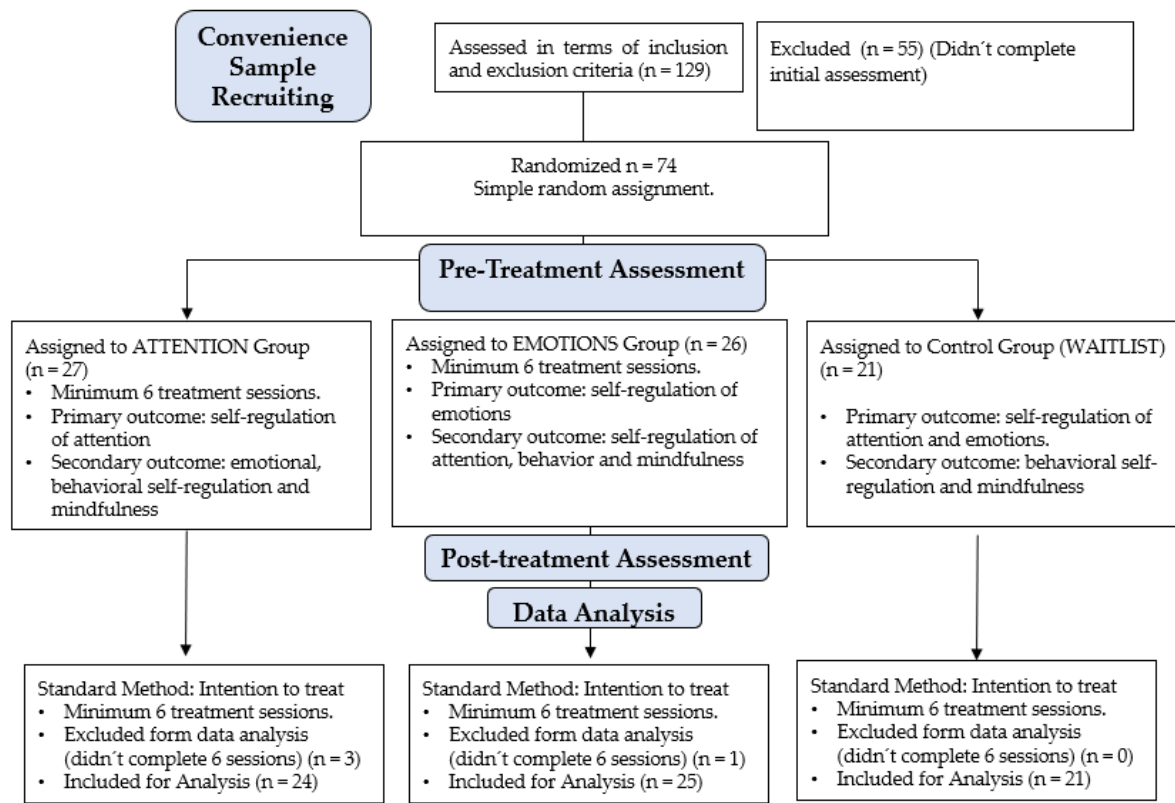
Convenience Sample Recruiting

Assessed in terms of inclusion and exclusion criteria (n = 129)

Excluded (n = 55) (Didn´t complete initial assessment)

Randomized n = 74
Simple random assignment.

Pre-Treatment Assessment

Assigned to ATTENTION Group (n = 27)
• Minimum 6 treatment sessions.
• Primary outcome: self-regulation of attention
• Secondary outcome: emotional, behavioral self-regulation and mindfulness

Assigned to EMOTIONS Group (n = 26)
• Minimum 6 treatment sessions.
• Primary outcome: self-regulation of emotions
• Secondary outcome: self-regulation of attention, behavior and mindfulness

Assigned to Control Group (WAITLIST) (n = 21)
• Primary outcome: self-regulation of attention and emotions.
• Secondary outcome: behavioral self-regulation and mindfulness

Post-treatment Assessment

Data Analysis

Standard Method: Intention to treat
• Minimum 6 treatment sessions.
• Excluded form data analysis (didn´t complete 6 sessions) (n = 3)
• Included for Analysis (n = 24)

Standard Method: Intention to treat
• Minimum 6 treatment sessions.
• Excluded form data analysis (didn´t complete 6 sessions) (n = 1)
• Included for Analysis (n = 25)

Standard Method: Intention to treat
• Minimum 6 treatment sessions.
• Excluded form data analysis (didn´t complete 6 sessions) (n = 0)
• Included for Analysis (n = 21)